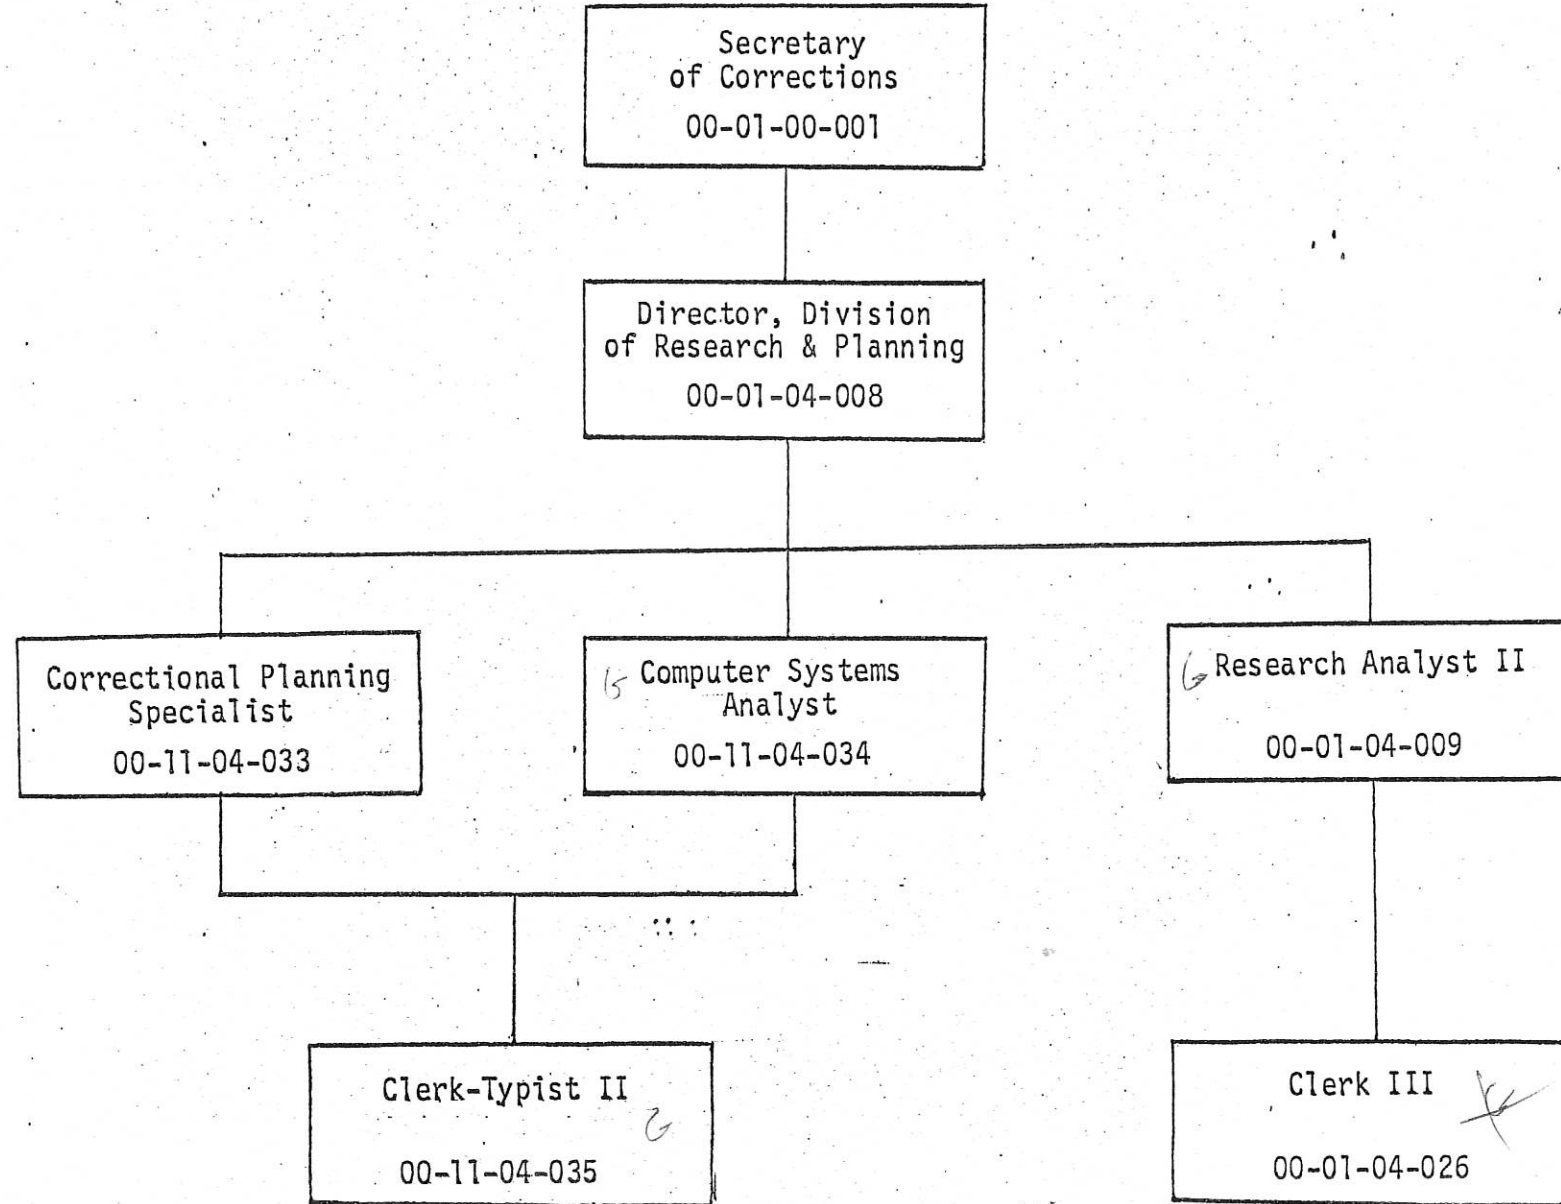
Secretary of Corrections
00-01-00-001

Director, Division of Research & Planning
00-01-04-008

Correctional Planning Specialist
00-11-04-033

15 Computer Systems Analyst
00-11-04-034

6 Research Analyst II
00-01-04-009

Clerk-Typist II 6
00-11-04-035

Clerk III
00-01-04-026